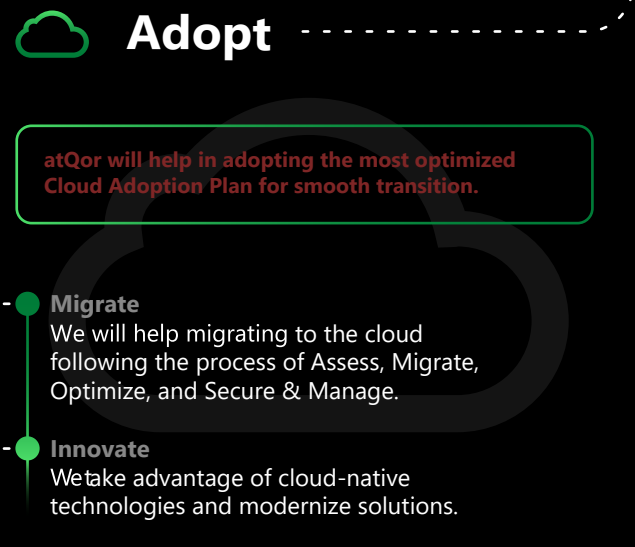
Adopt

atQor will help in adopting the most optimized Cloud Adoption Plan for smooth transition.

Migrate
We will help migrating to the cloud following the process of Assess, Migrate, Optimize, and Secure & Manage.

Innovate
Wetake advantage of cloud-native technologies and modernize solutions.